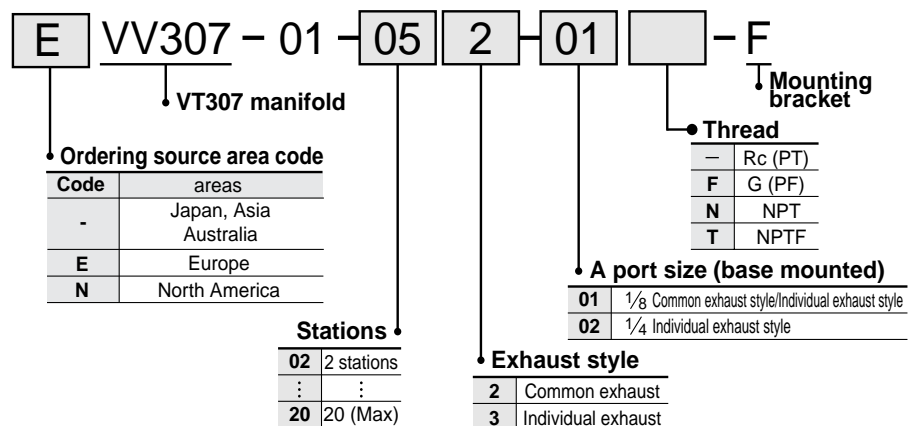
E VV307 − 01 − 05 2 − 01 − F

Mounting bracket

VT307 manifold

Thread

| | |
|---|---|
| — | Rc (PT) |
| F | G (PF) |
| N | NPT |
| T | NPTF |

Ordering source area code

| Code | areas |
|---|---|
| - | Japan, Asia Australia |
| E | Europe |
| N | North America |

A port size (base mounted)

| | |
|---|---|
| 01 | $\frac{1}{8}$ Common exhaust style/Individual exhaust style |
| 02 | $\frac{1}{4}$ Individual exhaust style |

Stations

| | |
|---|---|
| 02 | 2 stations |
| ⋮ | ⋮ |
| 20 | 20 (Max) |

Exhaust style

| | |
|---|---|
| 2 | Common exhaust |
| 3 | Individual exhaust |